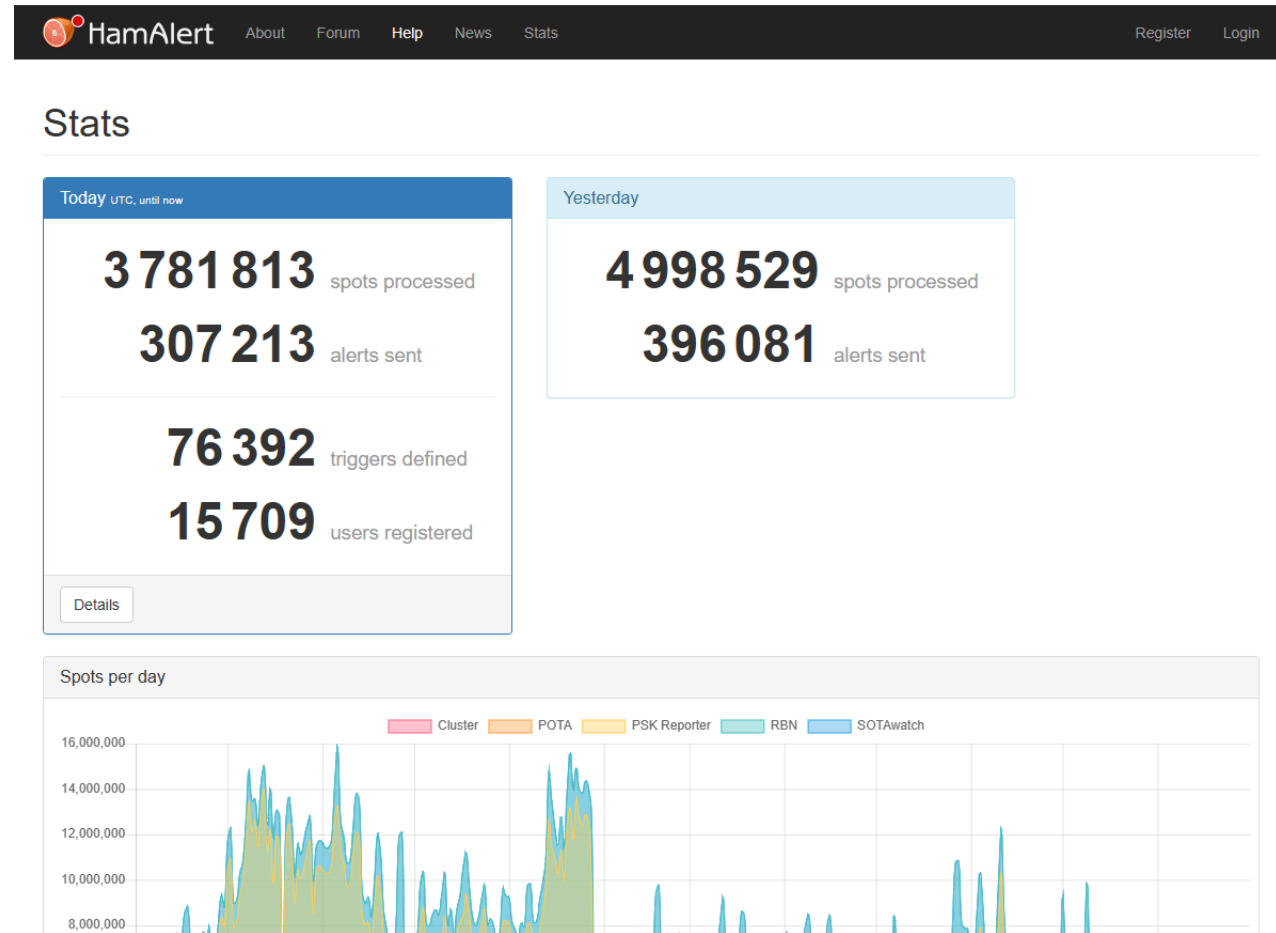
HamAlert About Forum Help News Stats Register Login

Stats

Today UTC, until now

3 781 813 spots processed

307 213 alerts sent

76 392 triggers defined

15 709 users registered

Details

Yesterday

4 998 529 spots processed

396 081 alerts sent

Spots per day

Cluster POTA PSK Reporter RBN SOTAwatch

16,000,000
14,000,000
12,000,000
10,000,000
8,000,000